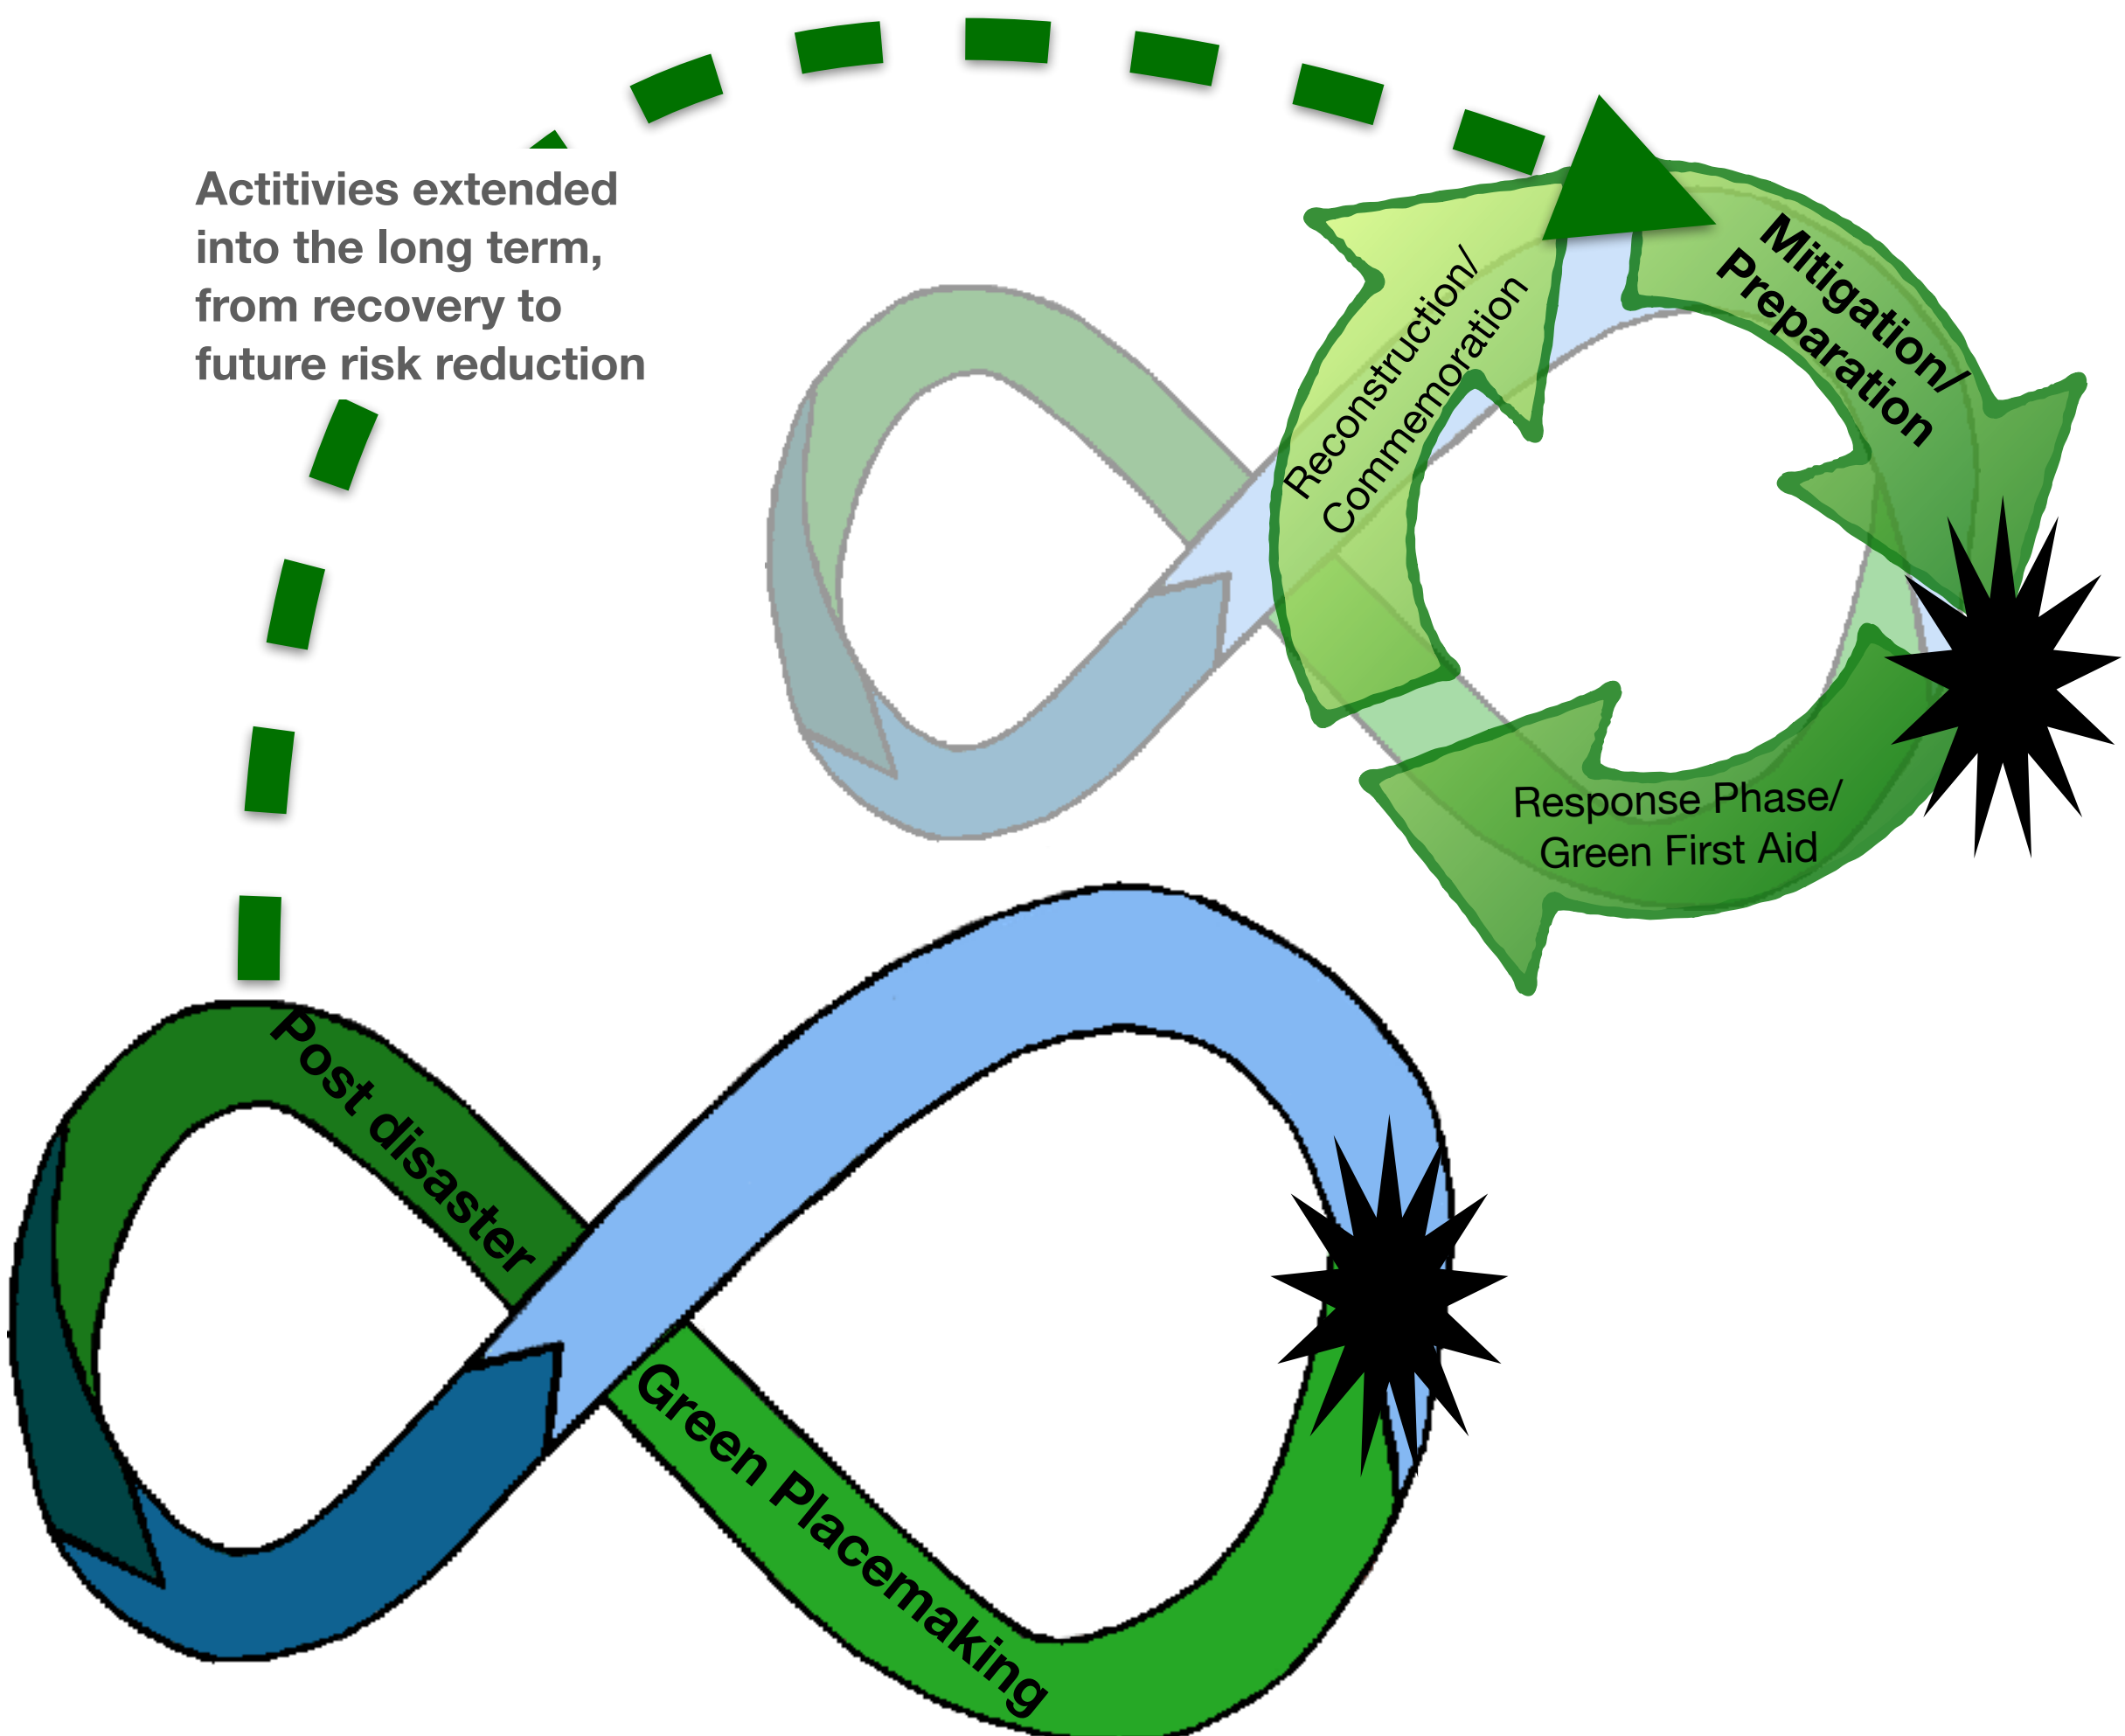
Actitivies extended into the long term, from recovery to future risk reduction

Reconstruction/ Commemoration

Mitigation/ Preparation

Response Phase/ Green First Aid

Post disaster

Green Placemaking